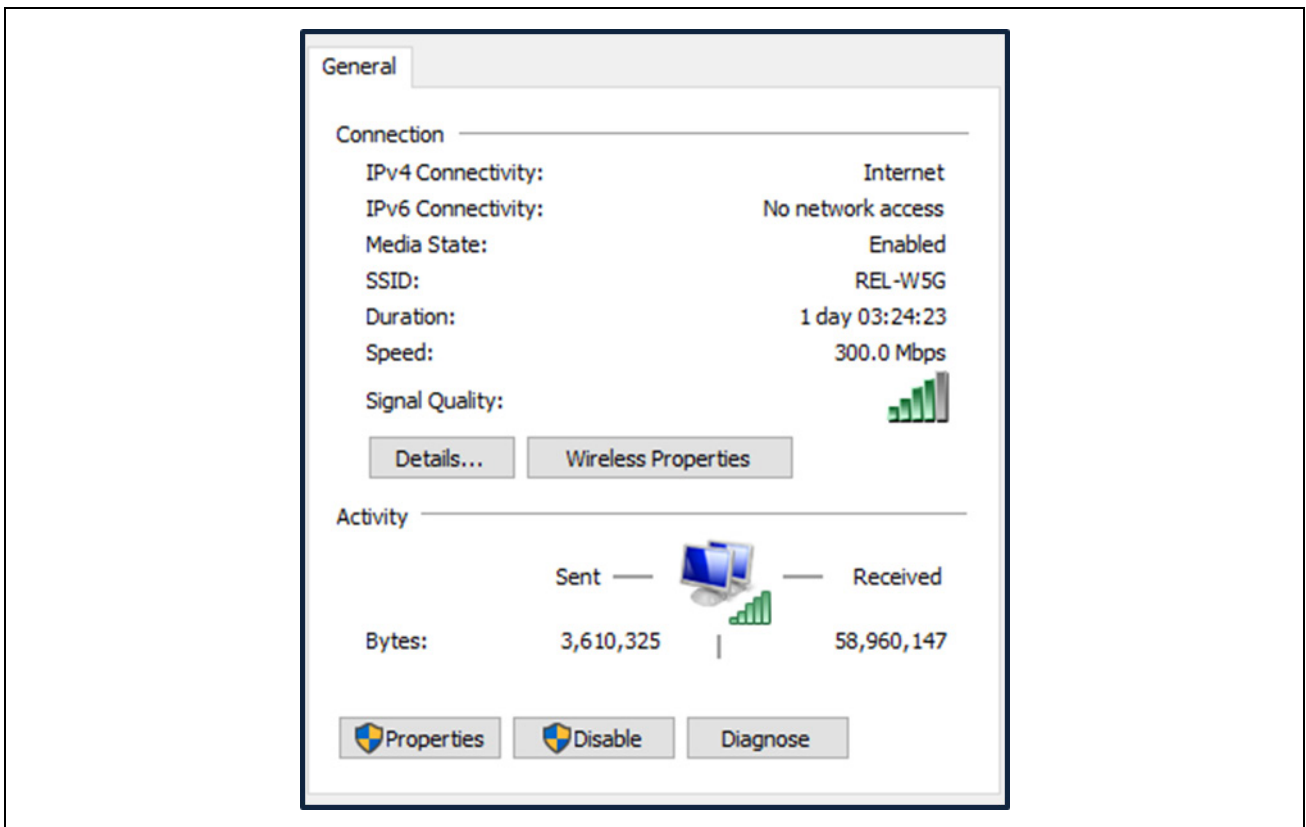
General

Connection

IPv4 Connectivity: Internet
IPv6 Connectivity: No network access
Media State: Enabled
SSID: REL-W5G
Duration: 1 day 03:24:23
Speed: 300.0 Mbps
Signal Quality:

Details...
Wireless Properties

Activity

Sent — — Received

Bytes: 3,610,325 58,960,147

Properties
Disable
Diagnose